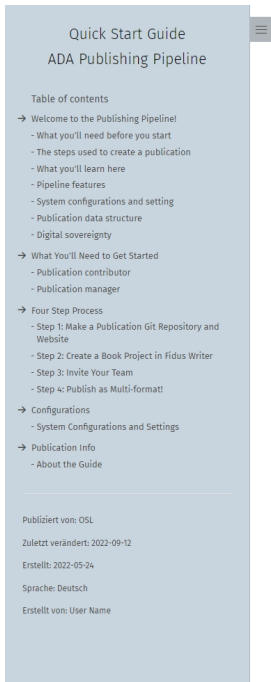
Quick Start Guide
ADA Publishing Pipeline

Table of contents

→ Welcome to the Publishing Pipeline!
- What you'll need before you start
- The steps used to create a publication
- What you'll learn here
- Pipeline features
- System configurations and setting
- Publication data structure
- Digital sovereignty

→ What You'll Need to Get Started
- Publication contributor
- Publication manager

→ Four Step Process
- Step 1: Make a Publication Git Repository and Website
- Step 2: Create a Book Project in Fidus Writer
- Step 3: Invite Your Team
- Step 4: Publish as Multi-format!

→ Configurations
- System Configurations and Settings

→ Publication Info
- About the Guide

Publiziert von: OSL

Zuletzt verändert: 2022-09-12

Erstellt: 2022-05-24

Sprache: Deutsch

Erstellt von: User Name